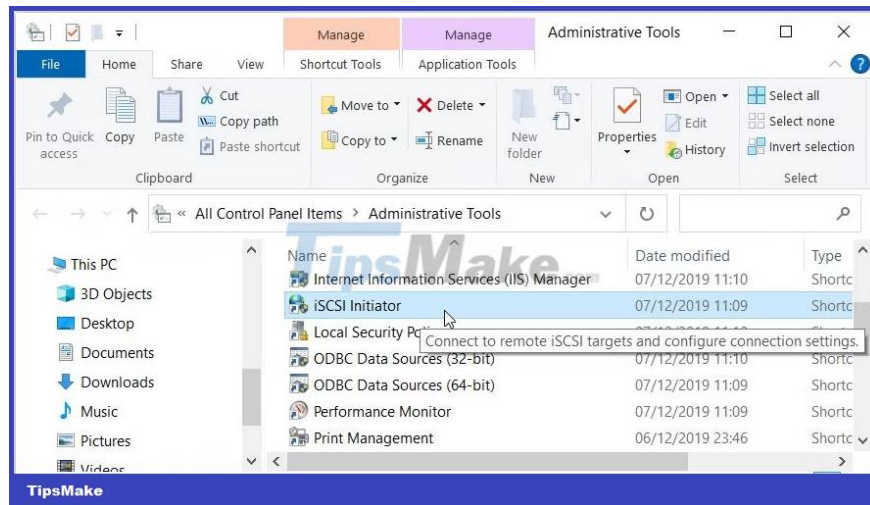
Manage | Manage | Administrative Tools

File | Home | Share | View | Shortcut Tools | Application Tools

Pin to Quick access | Copy | Paste | Cut | Copy path | Paste shortcut
Clipboard

Move to | Delete | Copy to | Rename
Organize

New folder
New

Properties | Open | Edit | History
Open

Select all | Select none | Invert selection
Select

All Control Panel Items › Administrative Tools

This PC
3D Objects
Desktop
Documents
Downloads
Music
Pictures
Videos

| Name | Date modified | Type |
|---|---|---|
| Internet Information Services (IIS) Manager | 07/12/2019 11:10 | Shortc |
| iSCSI Initiator | 07/12/2019 11:09 | Shortc |
| Local Security Po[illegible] | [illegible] | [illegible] |
| ODBC Data Sources (32-bit) | 07/12/2019 11:10 | Shortc |
| ODBC Data Sources (64-bit) | 07/12/2019 11:09 | Shortc |
| Performance Monitor | 07/12/2019 11:09 | Shortc |
| Print Management | 06/12/2019 23:46 | Shortc |

Connect to remote iSCSI targets and configure connection settings.

TipsMake

TipsMake